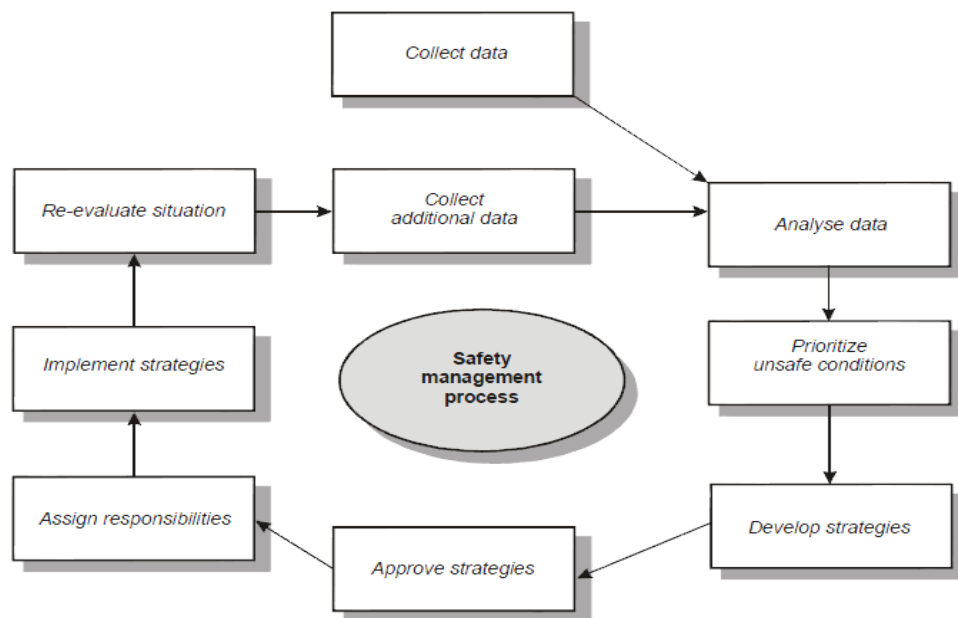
Collect data

Re-evaluate situation

Collect additional data

Analyse data

Prioritize unsafe conditions

Implement strategies

Safety management process

Develop strategies

Assign responsibilities

Approve strategies